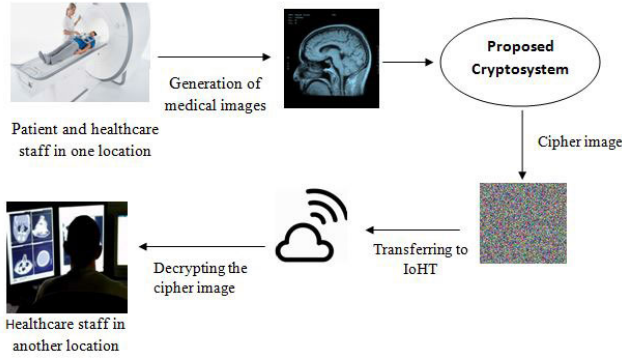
Patient and healthcare staff in one location

Generation of medical images

Proposed Cryptosystem

Cipher image

Transferring to IoHT

Decrypting the cipher image

Healthcare staff in another location